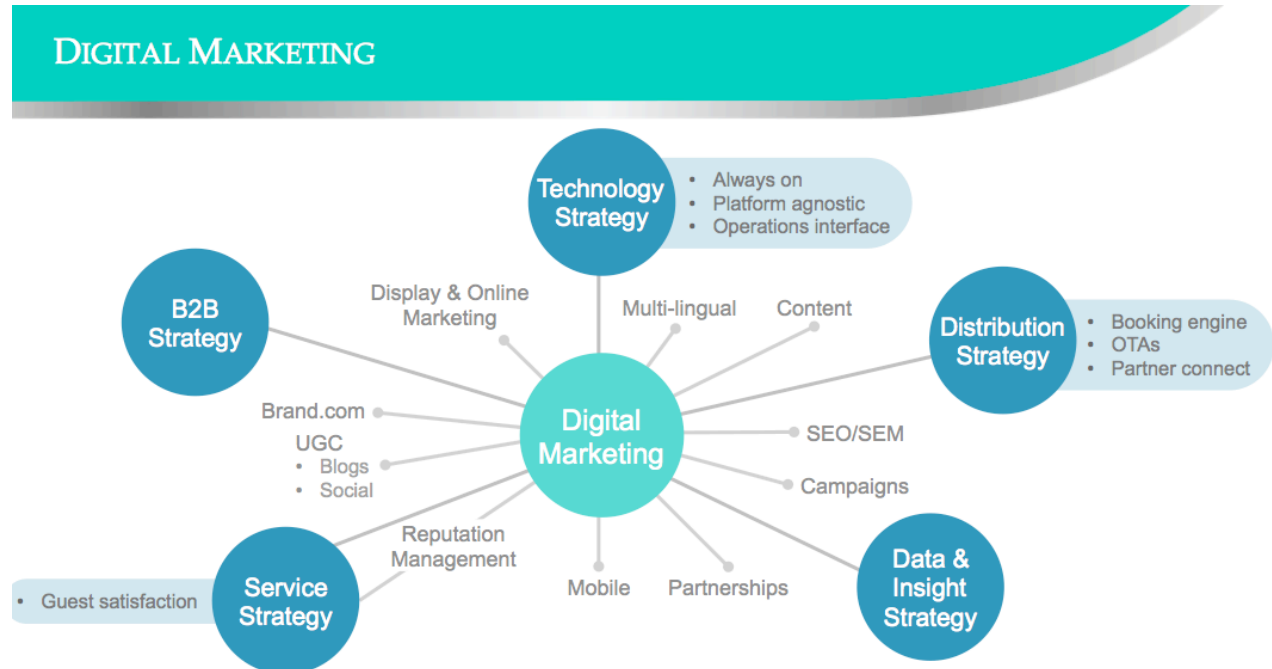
DIGITAL MARKETING

Technology Strategy
- Always on
- Platform agnostic
- Operations interface

B2B Strategy

Display & Online Marketing

Multi-lingual

Content

Distribution Strategy
- Booking engine
- OTAs
- Partner connect

Brand.com

UGC
- Blogs
- Social

Digital Marketing

SEO/SEM

Campaigns

Reputation Management

- Guest satisfaction

Service Strategy

Mobile

Partnerships

Data & Insight Strategy